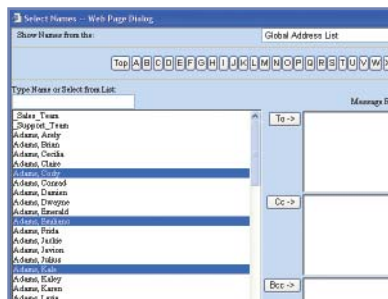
Select Names -- Web Page Dialog
Show Names from the:
Global Address List
Top A B C D E F G H I J K L M N O P Q R S T U V W X
Type Name or Select from List:
Message R
_Sales_Team
_Support_Team
Adams, Ainsly
Adams, Brian
Adams, Cecilia
Adams, Claire
Adams, Cody
Adams, Conrad
Adams, Damien
Adams, Dwayne
Adams, Emerald
Adams, Fenhano
Adams, Frida
Adams, Jackie
Adams, Javion
Adams, Julius
Adams, Kale
Adams, Kailey
Adams, Karen
Adams, Layla
To ->
Cc ->
Bcc ->